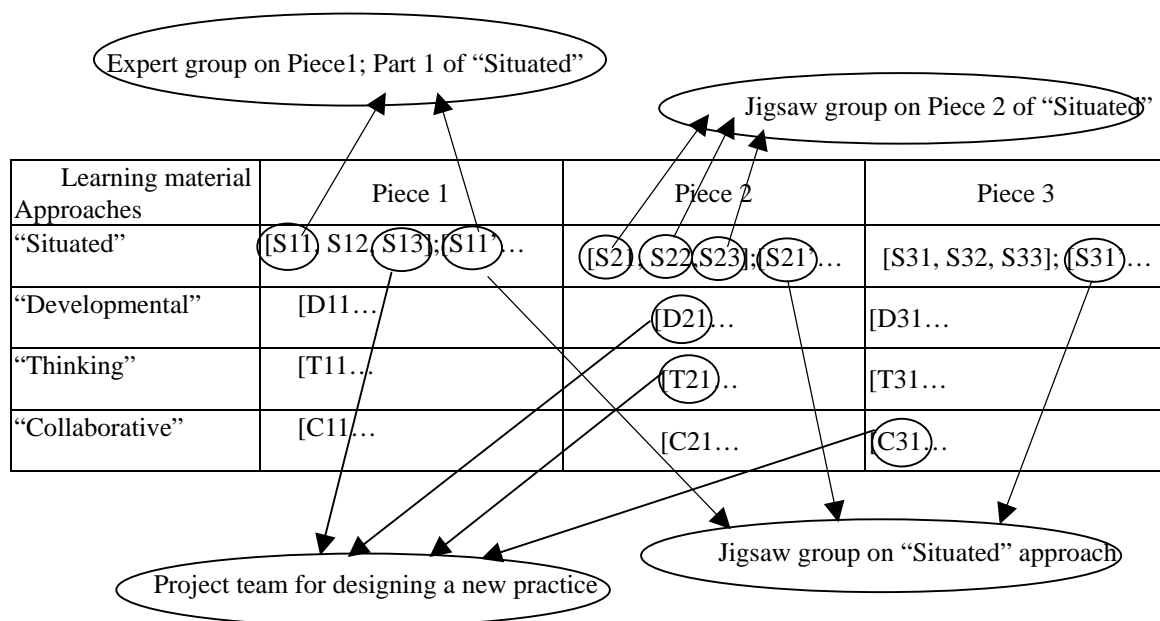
Expert group on Piece1; Part 1 of "Situated"

Jigsaw group on Piece 2 of "Situated"

| Learning material Approaches | Piece 1 | Piece 2 | Piece 3 |
|---|---|---|---|
| "Situated" | [S11, S12, S13]; [S11'… | [S21, S22, S23]; [S21'… | [S31, S32, S33]; [S31'… |
| "Developmental" | [D11… | [D21… | [D31… |
| "Thinking" | [T11… | [T21… | [T31… |
| "Collaborative" | [C11… | [C21… | [C31… |

Jigsaw group on "Situated" approach

Project team for designing a new practice